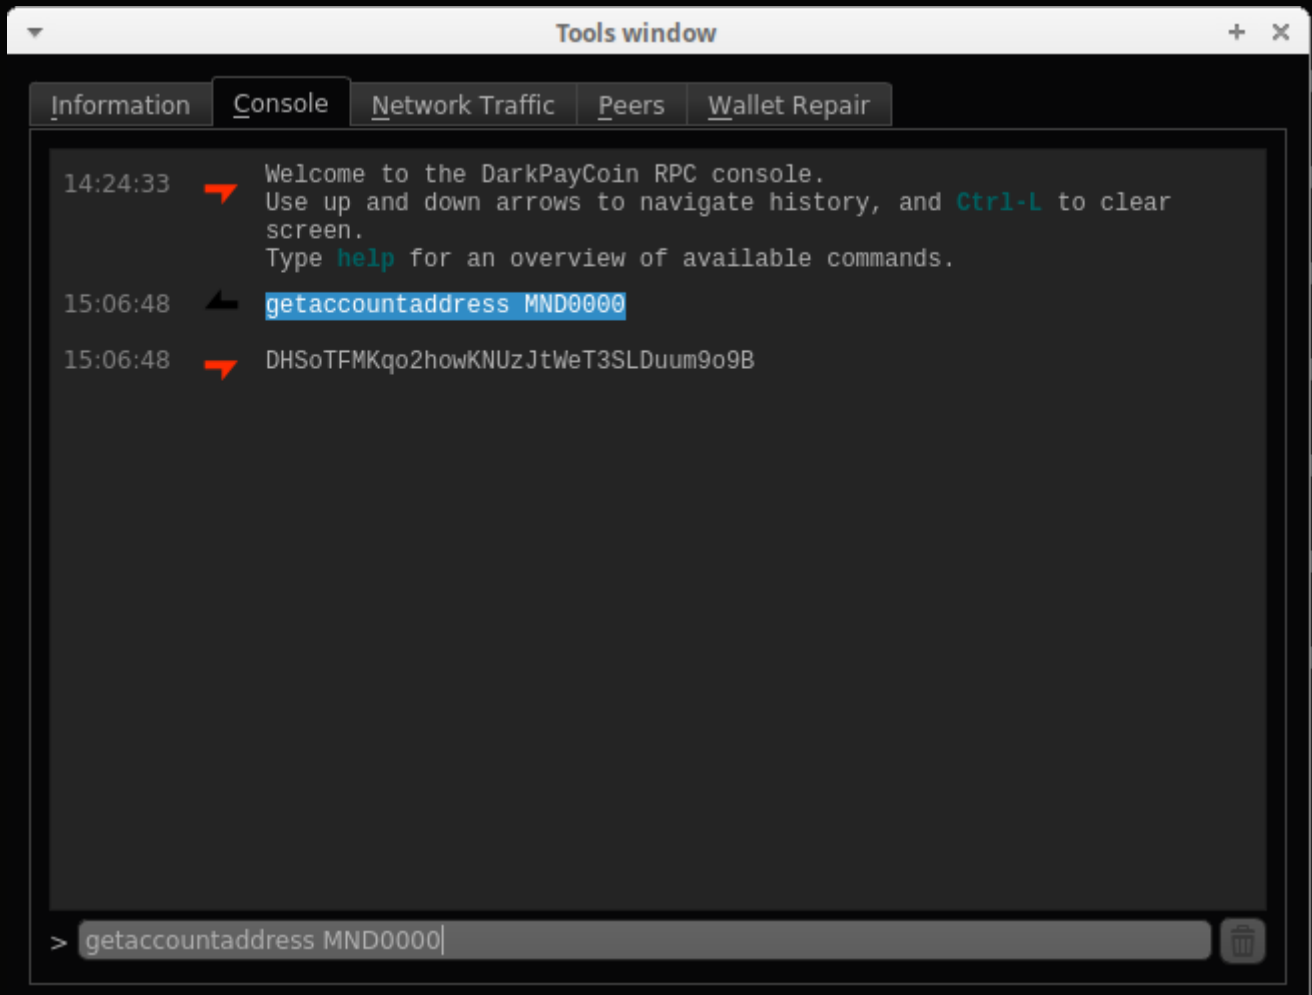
Tools window

Information | Console | Network Traffic | Peers | Wallet Repair

14:24:33 Welcome to the DarkPayCoin RPC console.
Use up and down arrows to navigate history, and Ctrl-L to clear screen.
Type help for an overview of available commands.

15:06:48 getaccountaddress MND0000

15:06:48 DHSoTFMKqo2howKNUzJtWeT3SLDuum9o9B

> getaccountaddress MND0000